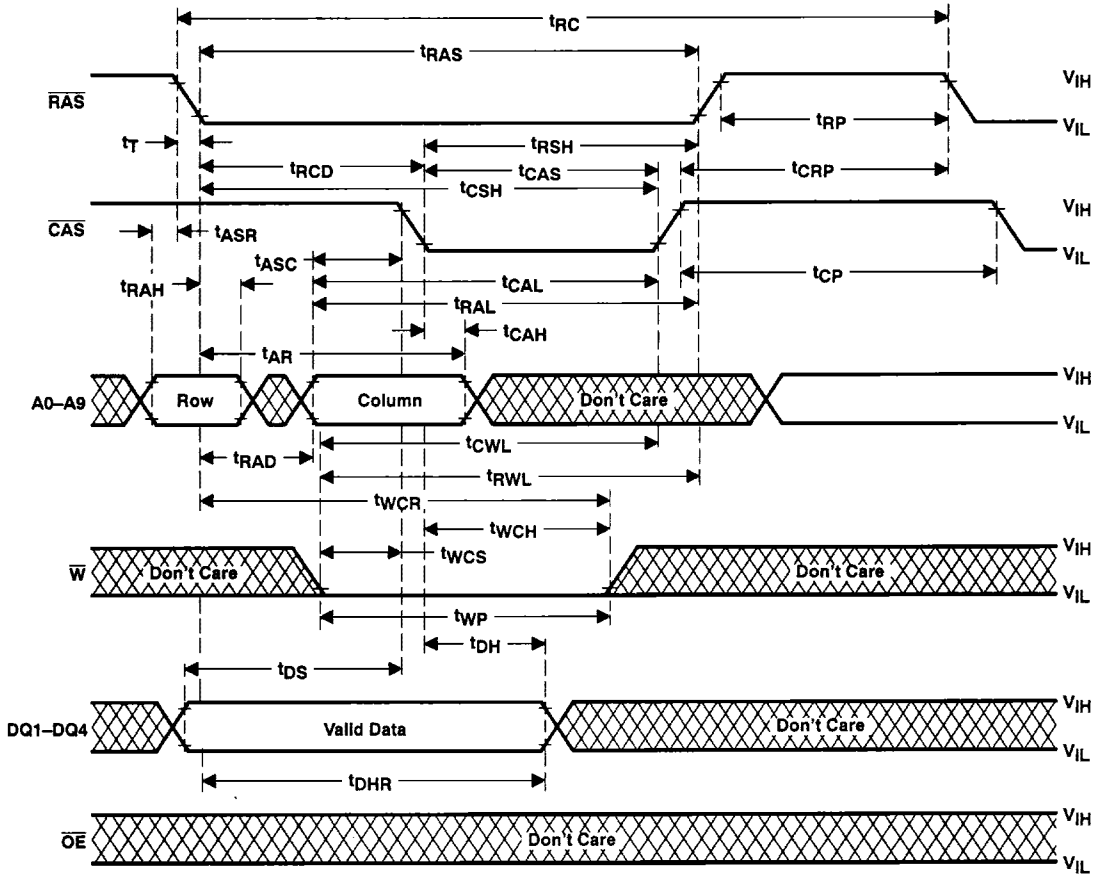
$t_{RC}$
$t_{RAS}$
$\overline{RAS}$
$V_{IH}$
$V_{IL}$
$t_T$
$t_{RSH}$
$t_{RP}$
$t_{RCD}$
$t_{CAS}$
$t_{CRP}$
$t_{CSH}$
$\overline{CAS}$
$V_{IH}$
$t_{ASR}$
$V_{IL}$
$t_{ASC}$
$t_{RAH}$
$t_{CAL}$
$t_{CP}$
$t_{RAL}$
$t_{CAH}$
$t_{AR}$
A0–A9
Row
Column
Don't Care
$V_{IH}$
$V_{IL}$
$t_{CWL}$
$t_{RAD}$
$t_{RWL}$
$t_{WCR}$
$t_{WCH}$
$t_{WCS}$
$\overline{W}$
Don't Care
Don't Care
$V_{IH}$
$V_{IL}$
$t_{WP}$
$t_{DH}$
$t_{DS}$
DQ1–DQ4
Valid Data
Don't Care
$V_{IH}$
$V_{IL}$
$t_{DHR}$
$\overline{OE}$
Don't Care
$V_{IH}$
$V_{IL}$